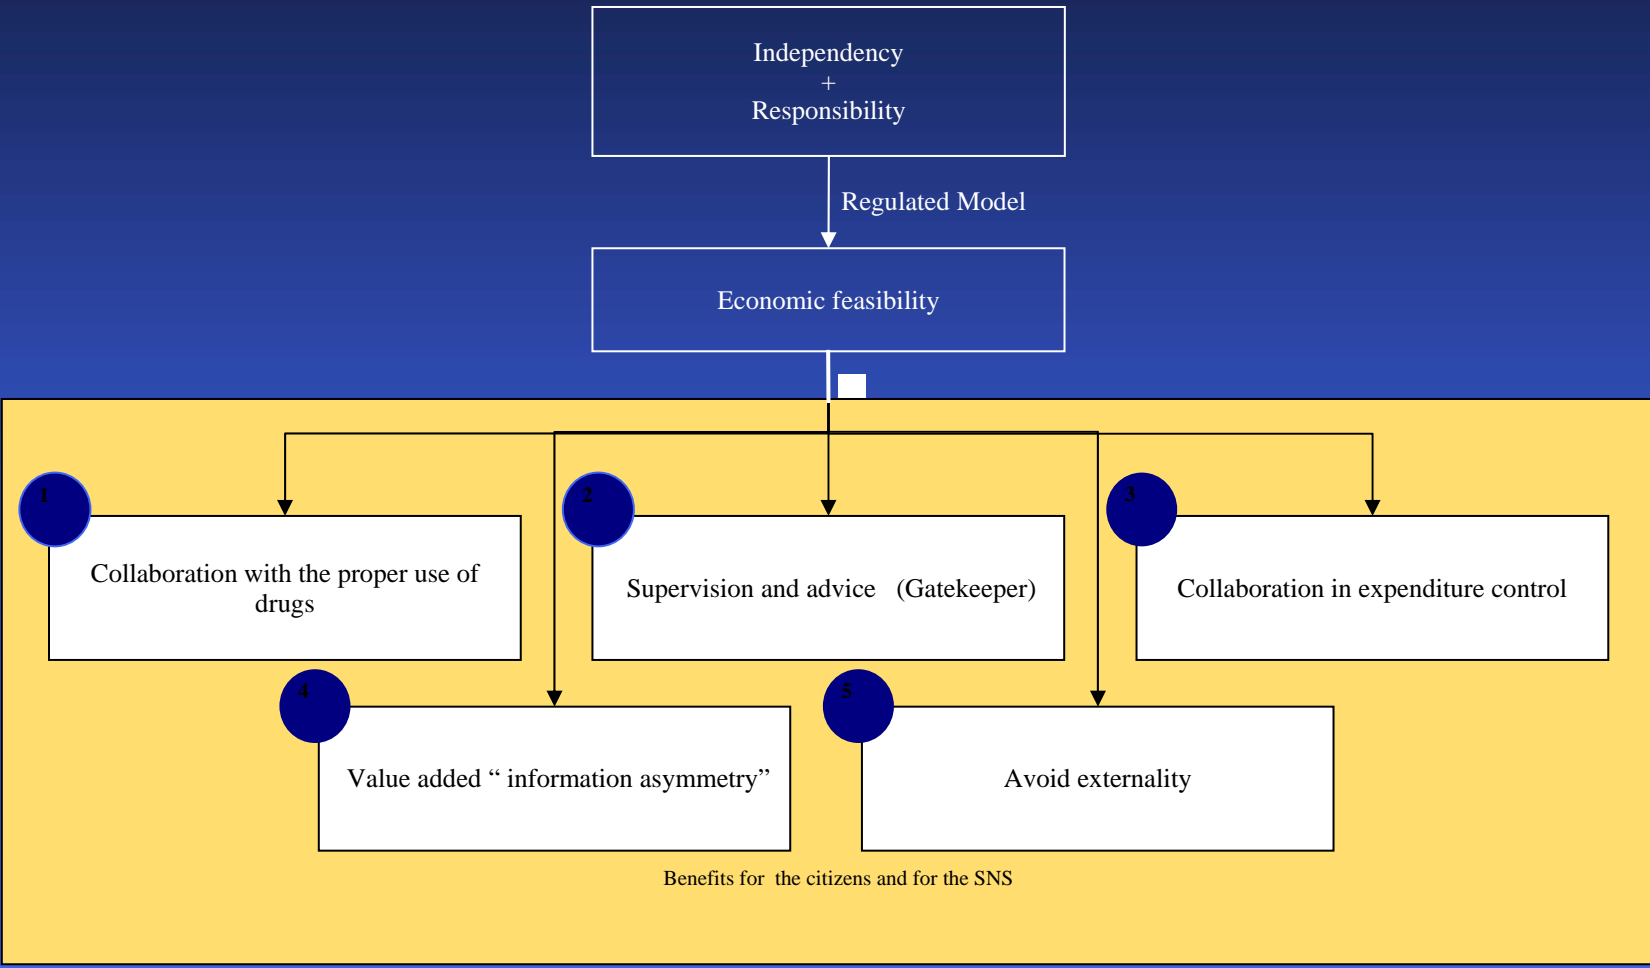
Independency
+
Responsibility

Regulated Model

Economic feasibility

1

Collaboration with the proper use of drugs

2

Supervision and advice (Gatekeeper)

3

Collaboration in expenditure control

4

Value added “ information asymmetry”

5

Avoid externality

Benefits for the citizens and for the SNS